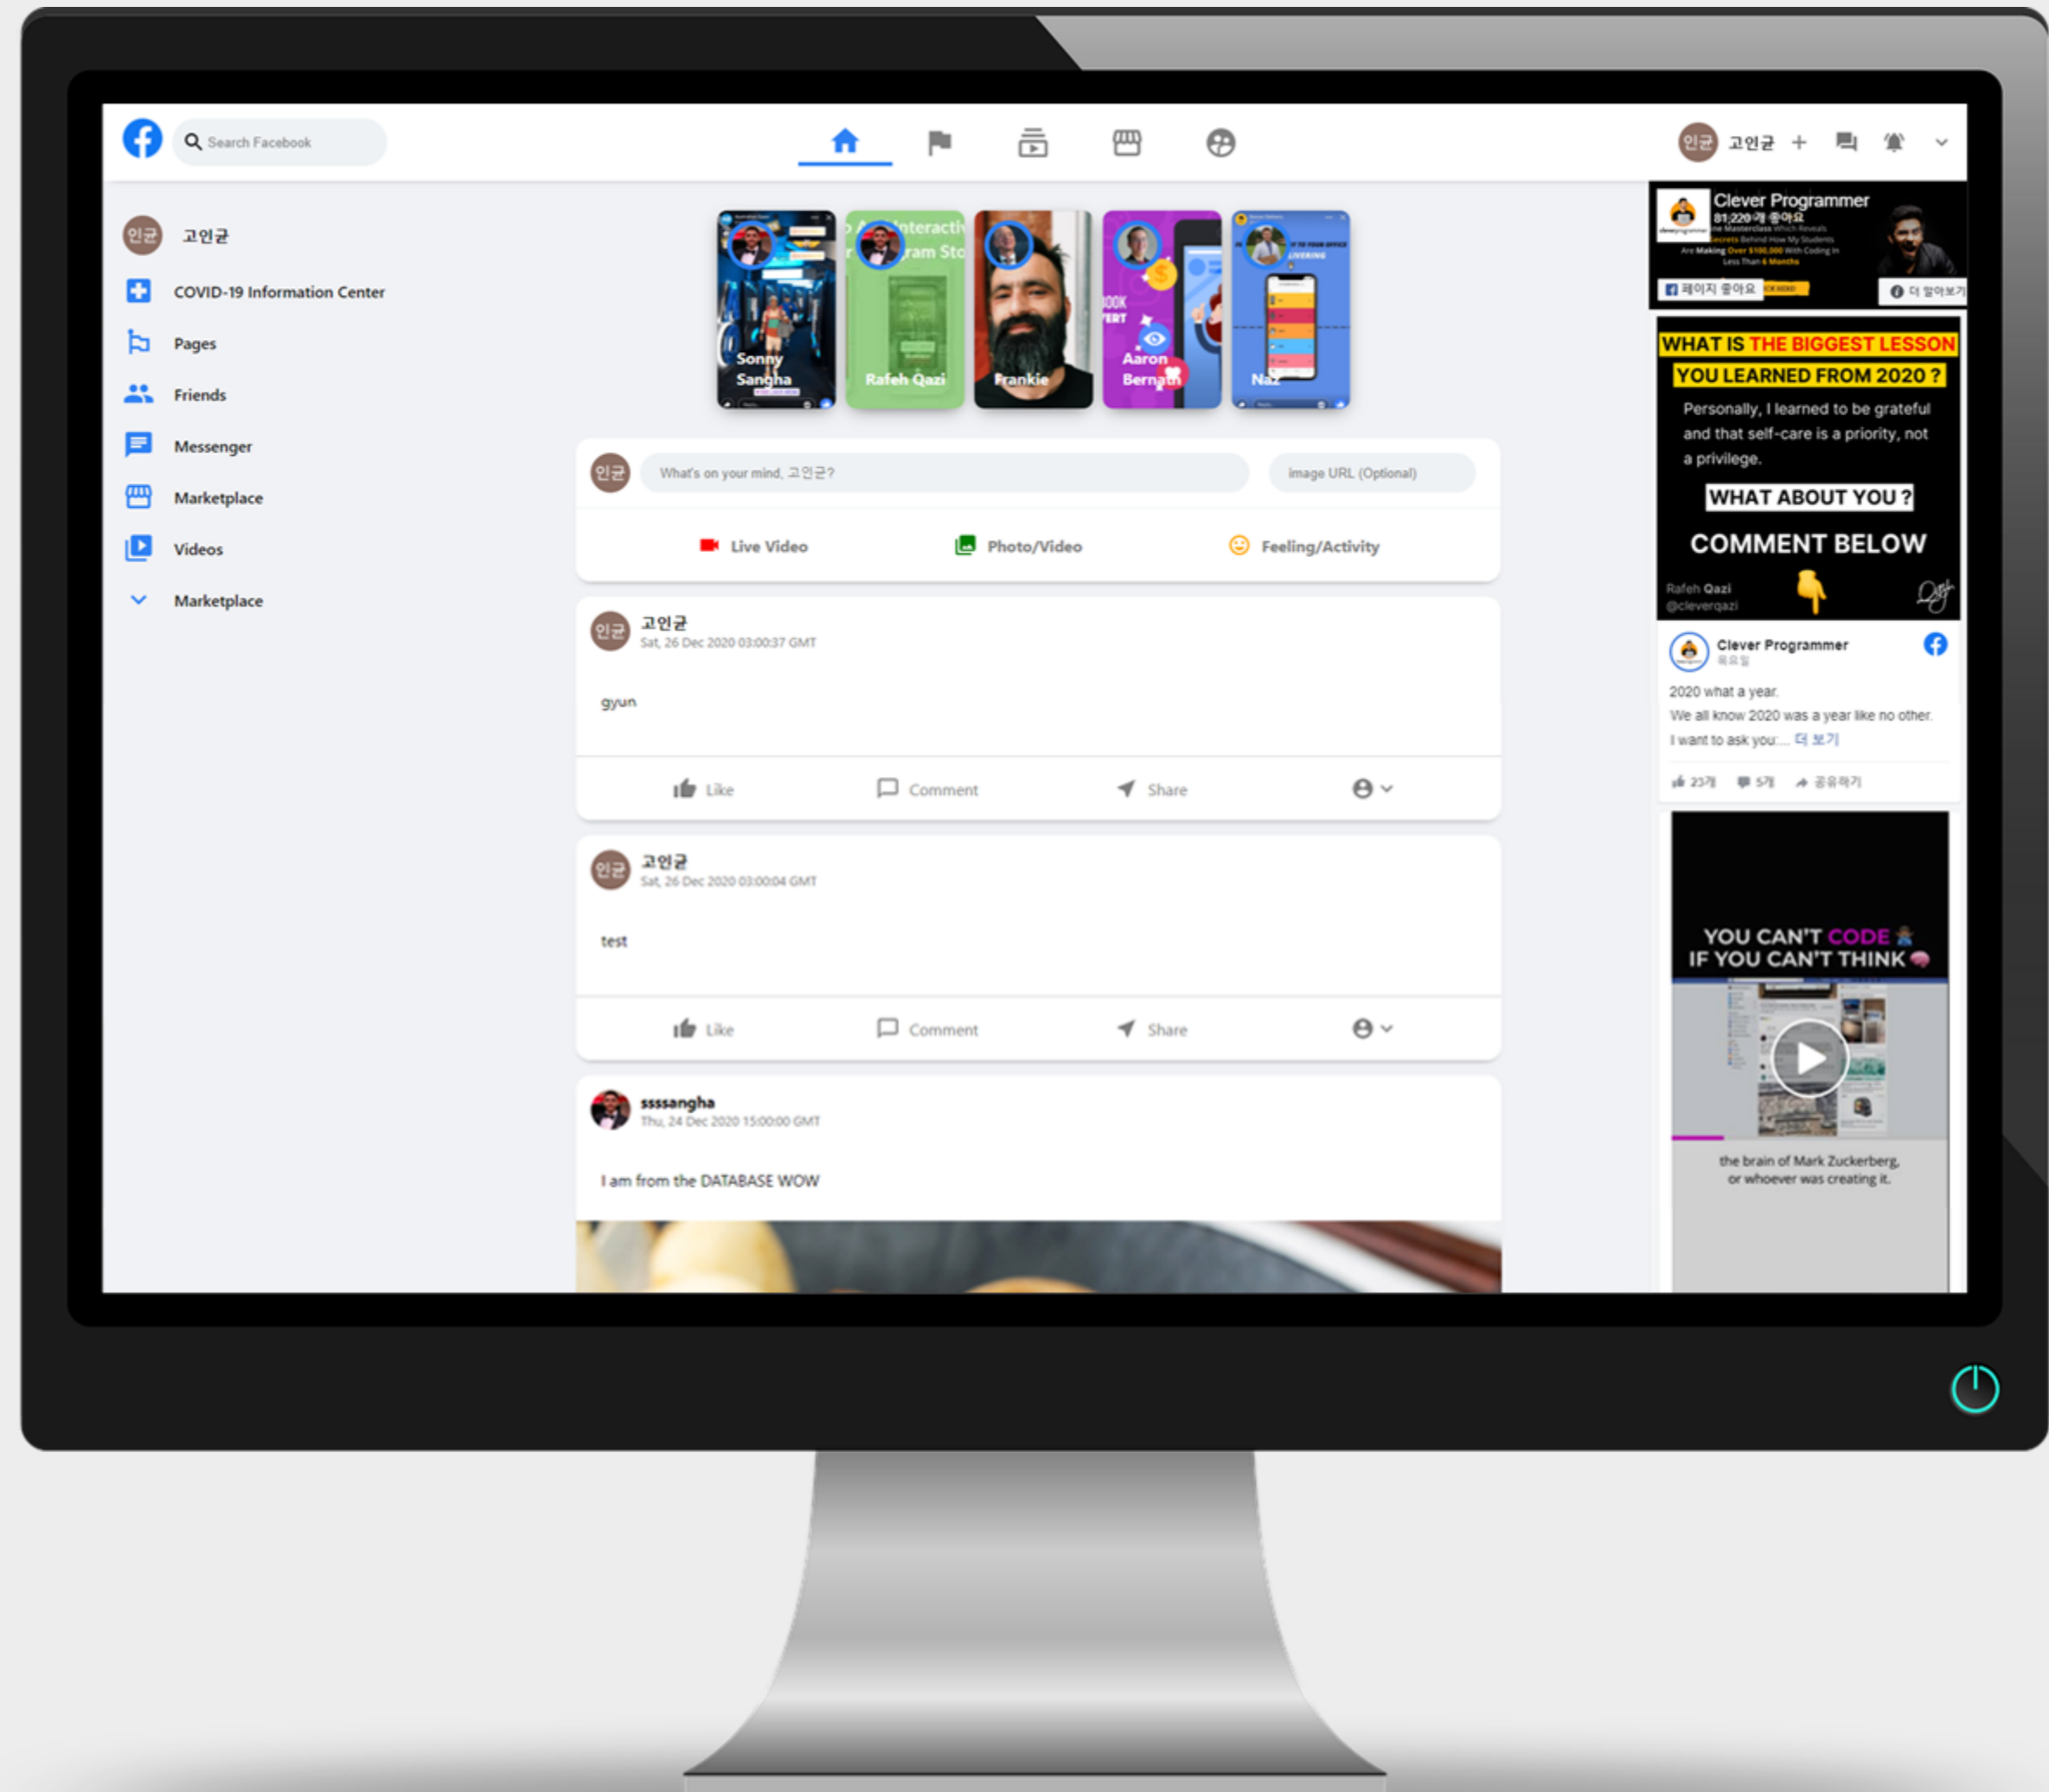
Search Facebook

인균 고인균 +

인균 고인균

COVID-19 Information Center

Pages

Friends

Messenger

Marketplace

Videos

Marketplace

Sonny Sangha

Rafeh Qazi

Frankie

Aaron Bernath

Naz

What's on your mind, 고인균?

image URL (Optional)

Live Video

Photo/Video

Feeling/Activity

고인균
Sat, 26 Dec 2020 03:00:37 GMT

gyun

Like Comment Share

고인균
Sat, 26 Dec 2020 03:00:04 GMT

test

Like Comment Share

sssangha
Thu, 24 Dec 2020 15:00:00 GMT

I am from the DATABASE WOW

Clever Programmer
81,220개 좋아요
페이지 좋아요
더 알아보기

WHAT IS THE BIGGEST LESSON YOU LEARNED FROM 2020 ?

Personally, I learned to be grateful and that self-care is a priority, not a privilege.

WHAT ABOUT YOU ?

COMMENT BELOW

Rafeh Qazi
@cleverqazi

Clever Programmer

2020 what a year.
We all know 2020 was a year like no other.
I want to ask you:... 더 보기

23개 5개 공유하기

YOU CAN'T CODE IF YOU CAN'T THINK

the brain of Mark Zuckerberg, or whoever was creating it.